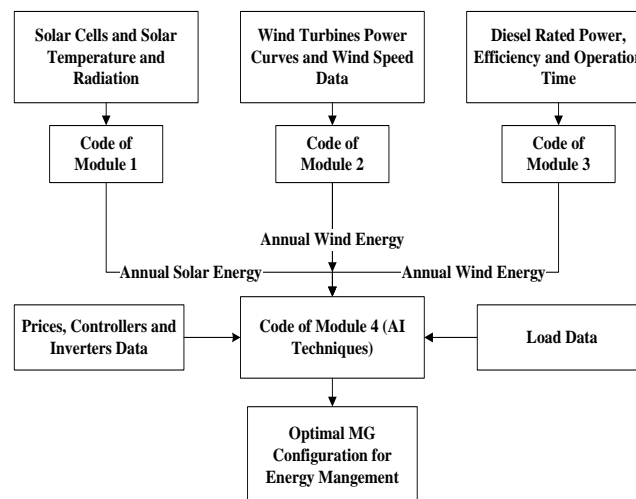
Solar Cells and Solar Temperature and Radiation

Wind Turbines Power Curves and Wind Speed Data

Diesel Rated Power, Efficiency and Operation Time

Code of Module 1

Code of Module 2

Code of Module 3

Annual Wind Energy

Annual Solar Energy

Annual Wind Energy

Prices, Controllers and Inverters Data

Code of Module 4 (AI Techniques)

Load Data

Optimal MG Configuration for Energy Mangement